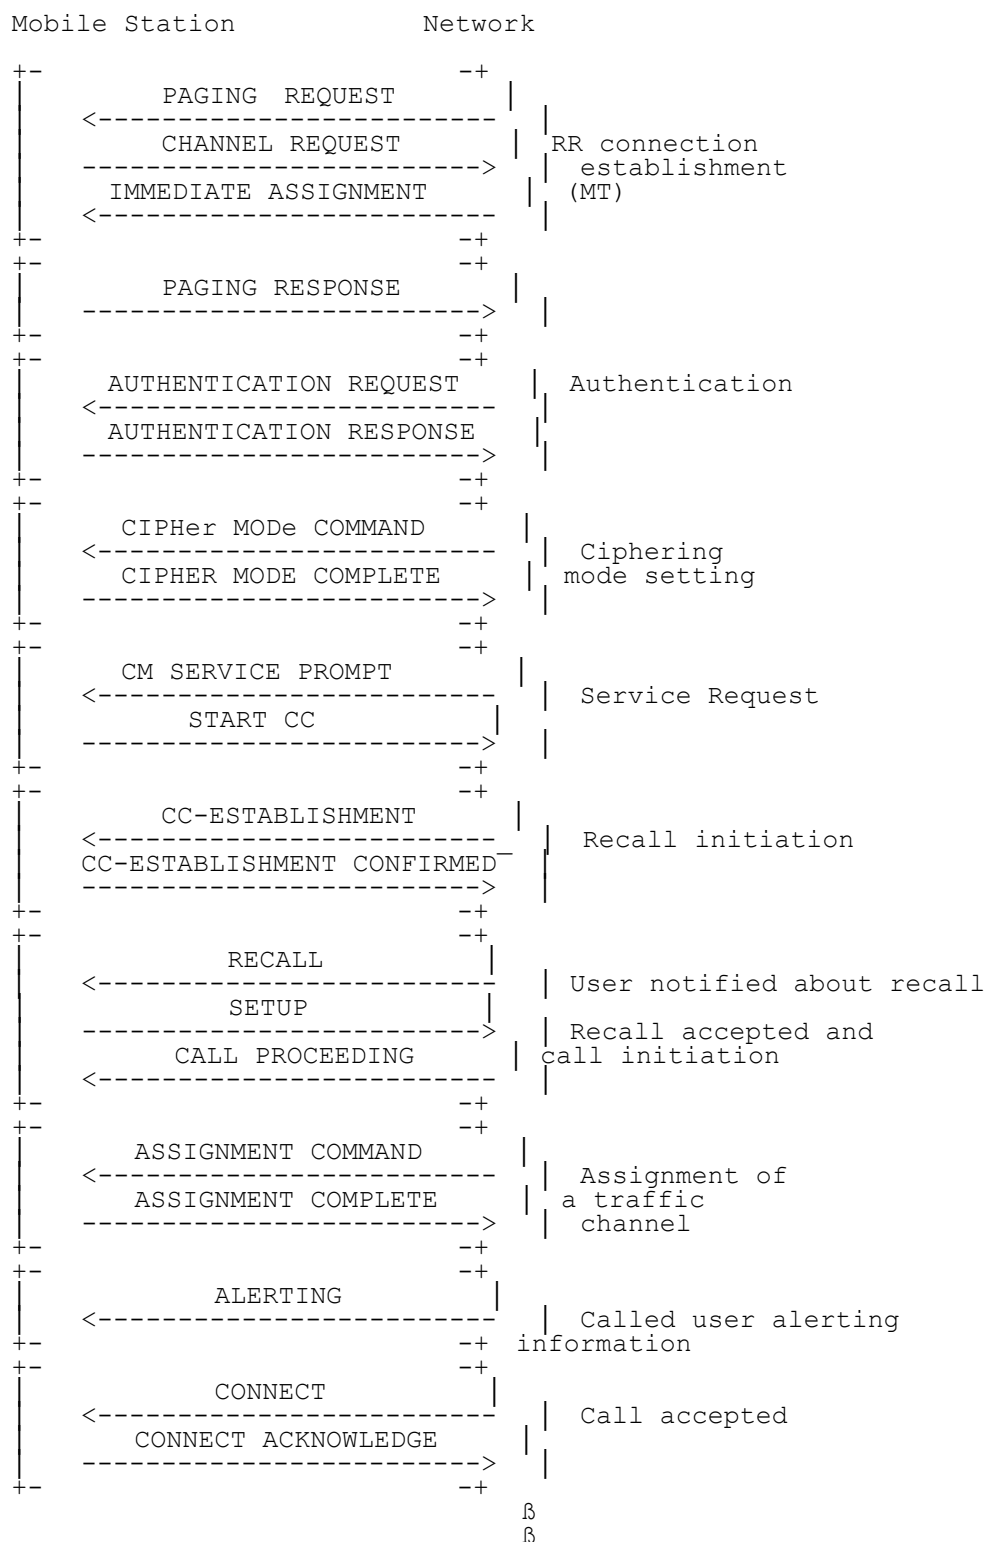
Mobile Station Network

PAGING REQUEST
<------------------------
CHANNEL REQUEST
------------------------>
IMMEDIATE ASSIGNMENT
<------------------------
RR connection establishment (MT)

PAGING RESPONSE
------------------------>

AUTHENTICATION REQUEST
<------------------------
AUTHENTICATION RESPONSE
------------------------>
Authentication

CIPHer MODe COMMAND
<------------------------
CIPHER MODE COMPLETE
------------------------>
Ciphering mode setting

CM SERVICE PROMPT
<------------------------
START CC
------------------------>
Service Request

CC-ESTABLISHMENT
<------------------------
CC-ESTABLISHMENT CONFIRMED
------------------------>
Recall initiation

RECALL
<------------------------
User notified about recall
SETUP
------------------------>
Recall accepted and call initiation
CALL PROCEEDING
<------------------------

ASSIGNMENT COMMAND
<------------------------
ASSIGNMENT COMPLETE
------------------------>
Assignment of a traffic channel

ALERTING
<------------------------
Called user alerting information

CONNECT
<------------------------
CONNECT ACKNOWLEDGE
------------------------>
Call accepted

ß
ß